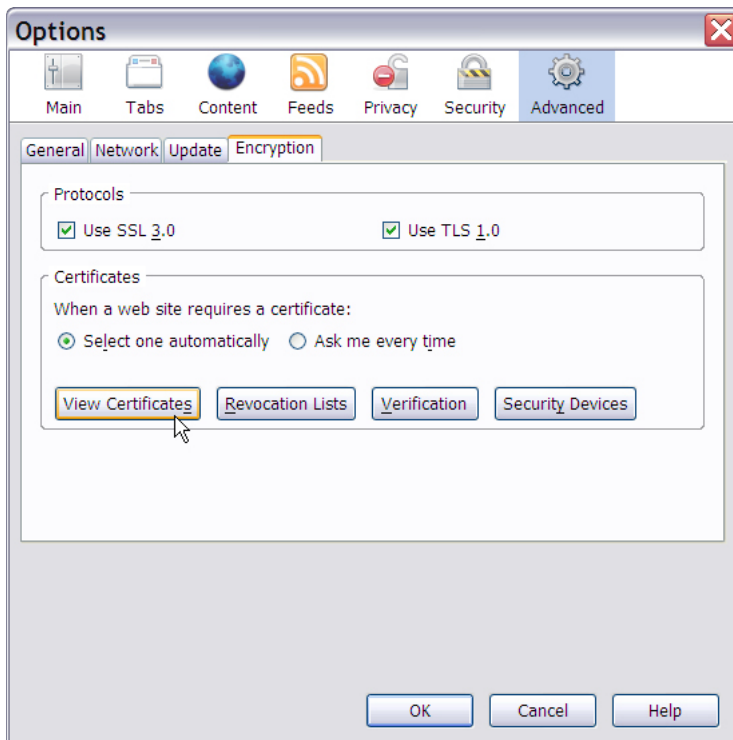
Options

Main
Tabs
Content
Feeds
Privacy
Security
Advanced

General
Network
Update
Encryption

Protocols

Use SSL 3.0

Use TLS 1.0

Certificates

When a web site requires a certificate:

Select one automatically

Ask me every time

View Certificates
Revocation Lists
Verification
Security Devices

OK
Cancel
Help